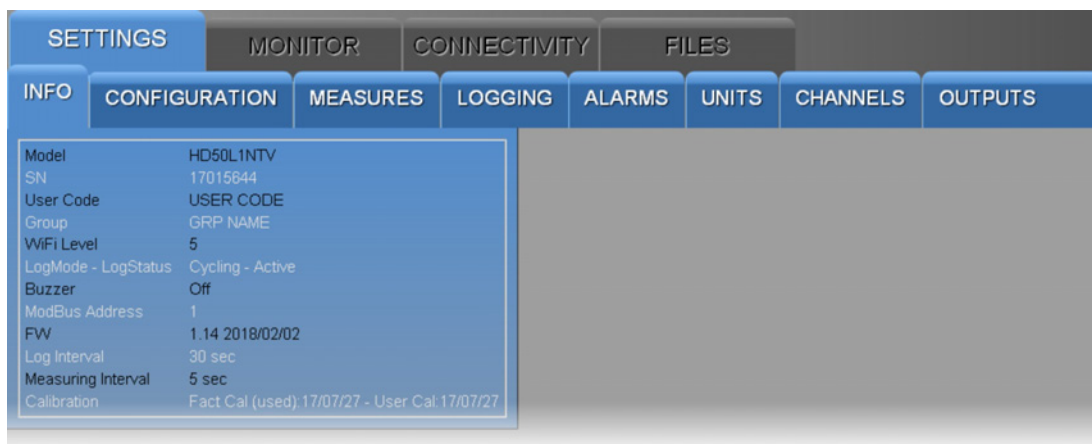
SETTINGS MONITOR CONNECTIVITY FILES

INFO CONFIGURATION MEASURES LOGGING ALARMS UNITS CHANNELS OUTPUTS

| | |
|---|---|
| Model | HD50L1NTV |
| SN | 17015644 |
| User Code | USER CODE |
| Group | GRP NAME |
| WiFi Level | 5 |
| LogMode - LogStatus | Cycling - Active |
| Buzzer | Off |
| ModBus Address | 1 |
| FW | 1.14 2018/02/02 |
| Log Interval | 30 sec |
| Measuring Interval | 5 sec |
| Calibration | Fact Cal (used):17/07/27 - User Cal:17/07/27 |